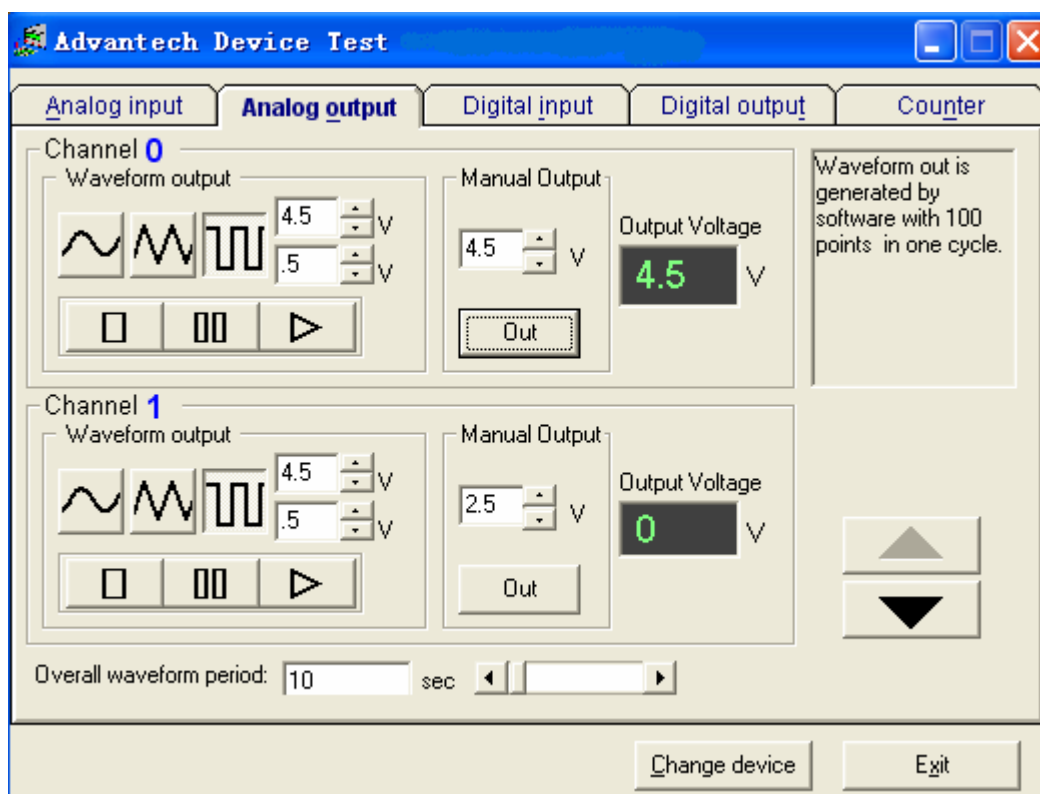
Advantech Device Test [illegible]

Analog input | Analog output | Digital input | Digital output | Counter

Channel 0
Waveform output
4.5 V
.5 V
Manual Output
4.5 V
Out
Output Voltage
4.5 V

Waveform out is generated by software with 100 points in one cycle.

Channel 1
Waveform output
4.5 V
.5 V
Manual Output
2.5 V
Out
Output Voltage
0 V

Overall waveform period: 10 sec

Change device
Exit